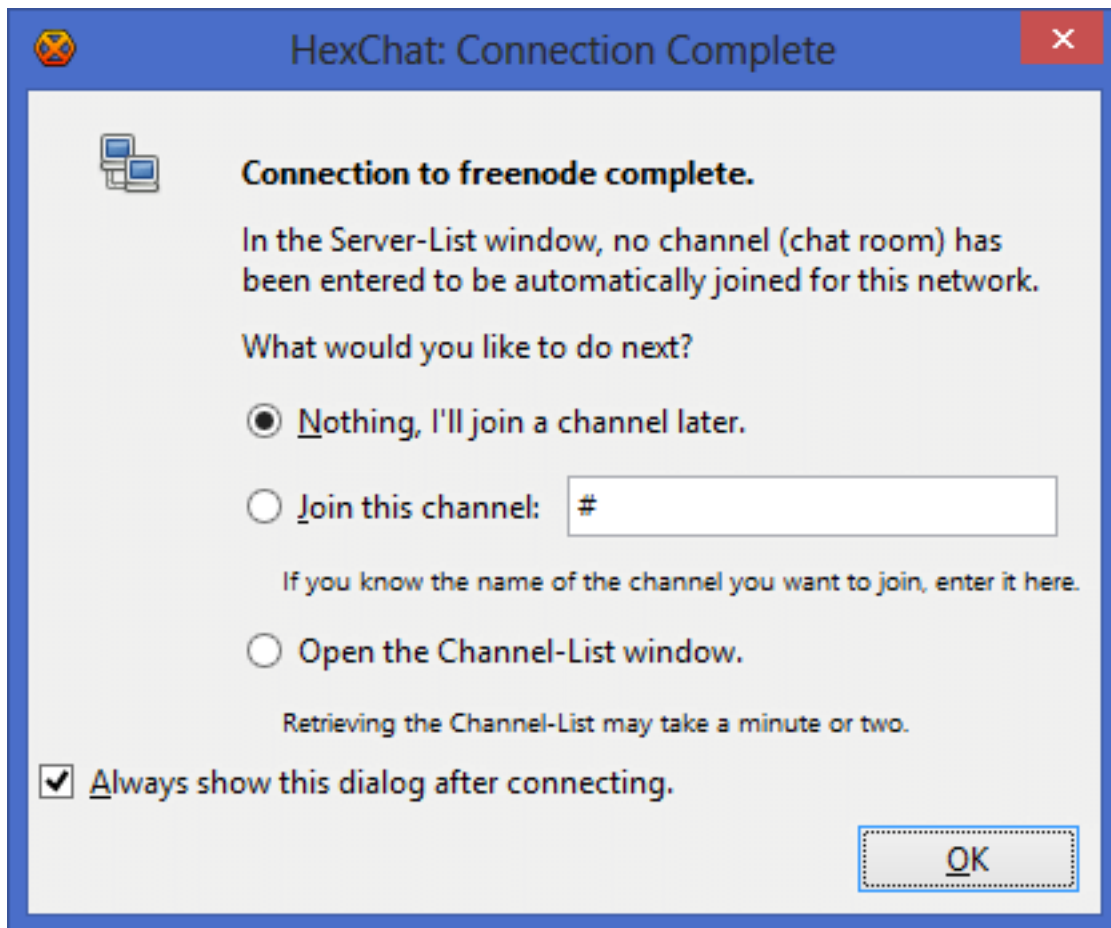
HexChat: Connection Complete

×

Connection to freenode complete.

In the Server-List window, no channel (chat room) has been entered to be automatically joined for this network.

What would you like to do next?

Nothing, I'll join a channel later.

Join this channel: #

If you know the name of the channel you want to join, enter it here.

Open the Channel-List window.

Retrieving the Channel-List may take a minute or two.

Always show this dialog after connecting.

OK